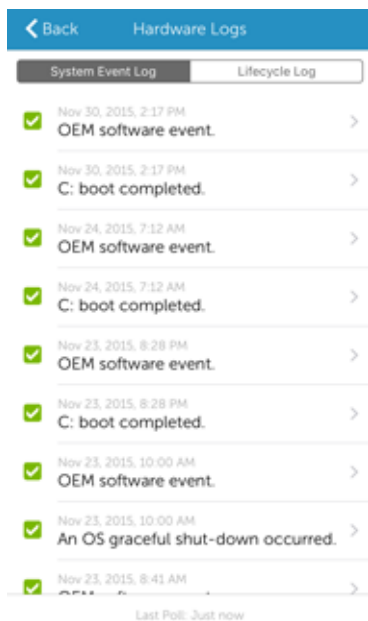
Back Hardware Logs

System Event Log | Lifecycle Log

Nov 30, 2015, 2:17 PM
OEM software event.

Nov 30, 2015, 2:17 PM
C: boot completed.

Nov 24, 2015, 7:12 AM
OEM software event.

Nov 24, 2015, 7:12 AM
C: boot completed.

Nov 23, 2015, 8:28 PM
OEM software event.

Nov 23, 2015, 8:28 PM
C: boot completed.

Nov 23, 2015, 10:00 AM
OEM software event.

Nov 23, 2015, 10:00 AM
An OS graceful shut-down occurred.

Nov 23, 2015, 8:41 AM
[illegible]

Last Poll: Just now